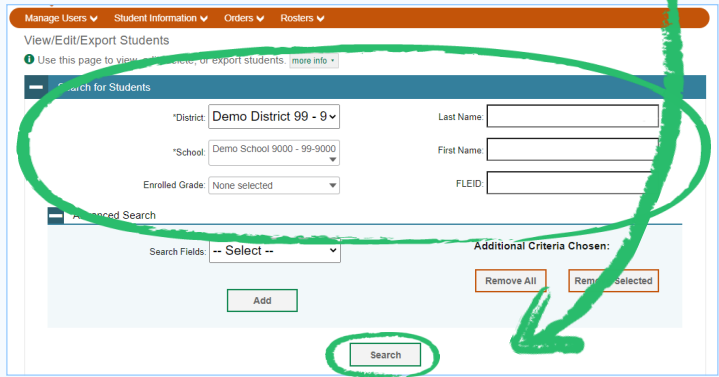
Manage Users Student Information Orders Rosters

View/Edit/Export Students

Use this page to view, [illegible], or export students. more info

Search for Students

*District: Demo District 99 - 9

Last Name:

*School: Demo School 9000 - 99-9000

First Name:

Enrolled Grade: None selected

FLEID:

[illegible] Search

Search Fields: -- Select --

Additional Criteria Chosen:

Add

Remove All

Rem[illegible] Selected

Search